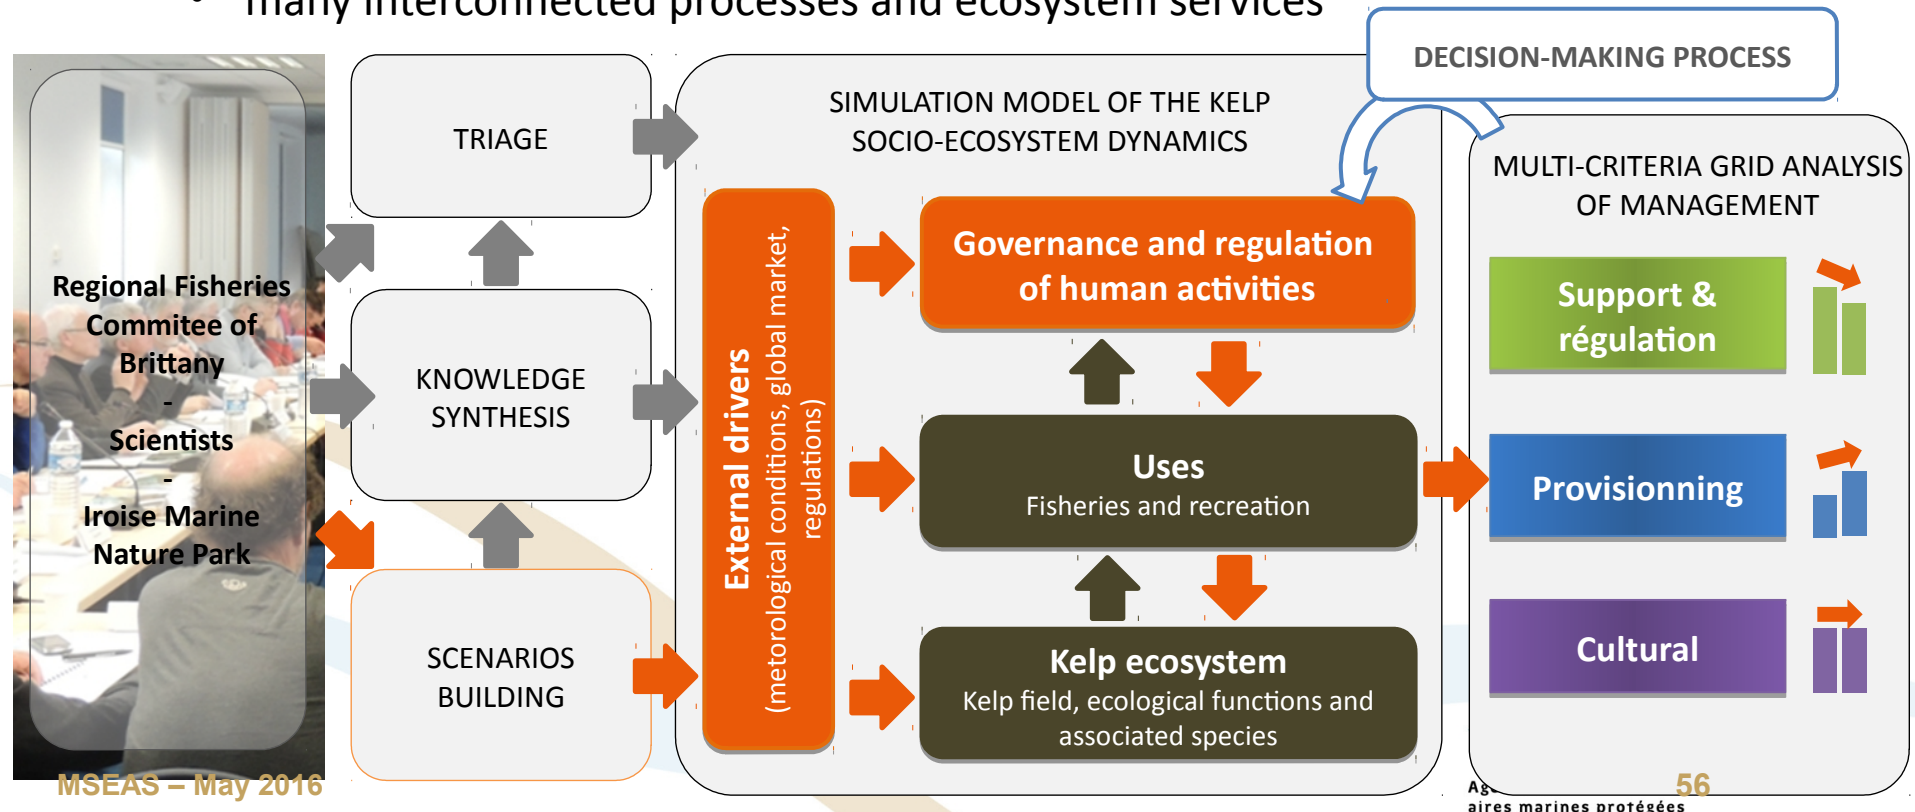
• many interconnected processes and ecosystem services

Regional Fisheries Commitee of Brittany
-
Scientists
-
Iroise Marine Nature Park

TRIAGE

KNOWLEDGE SYNTHESIS

SCENARIOS BUILDING

SIMULATION MODEL OF THE KELP SOCIO-ECOSYSTEM DYNAMICS

External drivers
(metorological conditions, global market, regulations)

Governance and regulation of human activities

Uses
Fisheries and recreation

Kelp ecosystem
Kelp field, ecological functions and associated species

DECISION-MAKING PROCESS

MULTI-CRITERIA GRID ANALYSIS OF MANAGEMENT

Support & régulation

Provisionning

Cultural

MSEAS – May 2016

Ag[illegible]
aires marines protégées

56